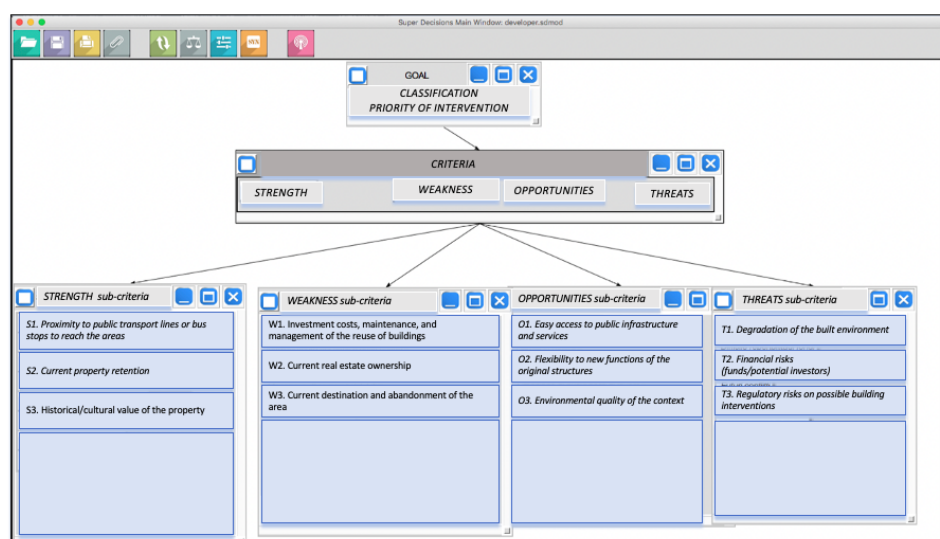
Super Decisions Main Window: developer.sdmod

GOAL

CLASSIFICATION
PRIORITY OF INTERVENTION

CRITERIA

STRENGTH

WEAKNESS

OPPORTUNITIES

THREATS

STRENGTH sub-criteria

S1. Proximity to public transport lines or bus stops to reach the areas

S2. Current property retention

S3. Historical/cultural value of the property

WEAKNESS sub-criteria

W1. Investment costs, maintenance, and management of the reuse of buildings

W2. Current real estate ownership

W3. Current destination and abandonment of the area

OPPORTUNITIES sub-criteria

O1. Easy access to public infrastructure and services

O2. Flexibility to new functions of the original structures

O3. Environmental quality of the context

THREATS sub-criteria

T1. Degradation of the built environment

T2. Financial risks (funds/potential investors)

T3. Regulatory risks on possible building interventions